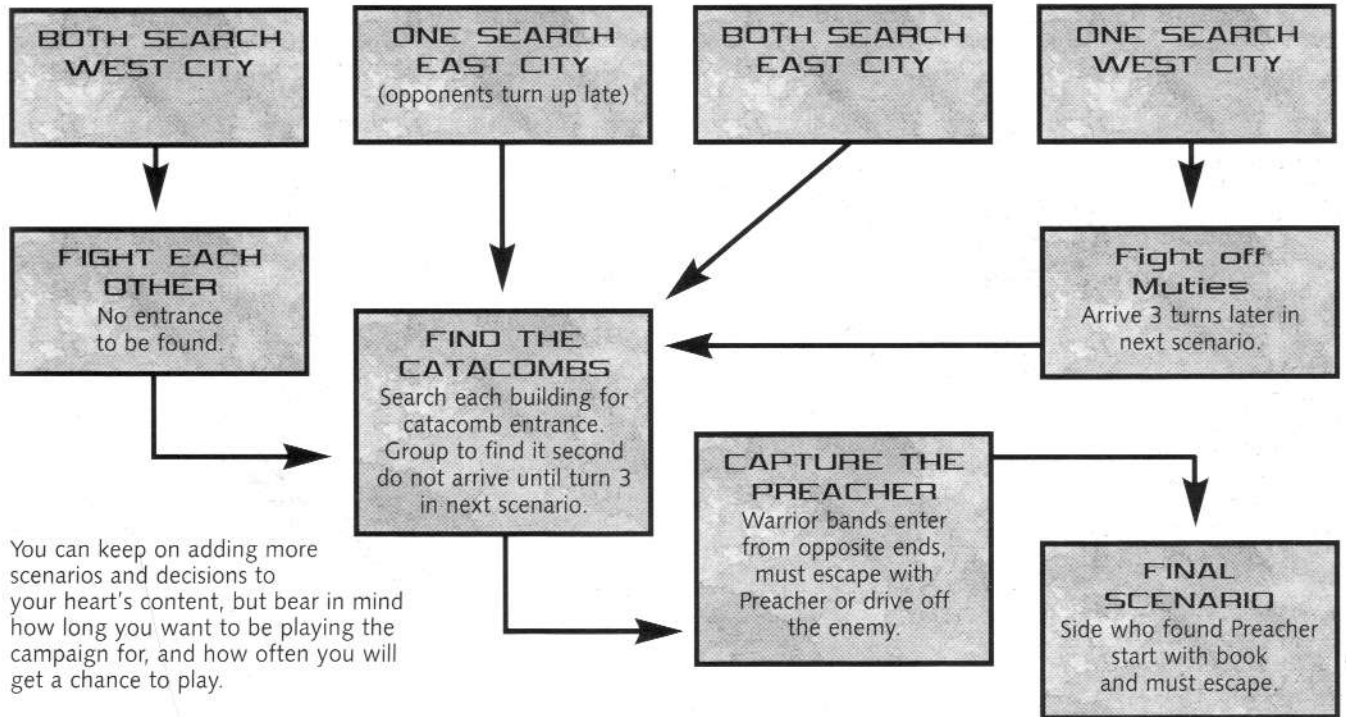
BOTH SEARCH WEST CITY

ONE SEARCH EAST CITY
(opponents turn up late)

BOTH SEARCH EAST CITY

ONE SEARCH WEST CITY

FIGHT EACH OTHER
No entrance to be found.

FIND THE CATACOMBS
Search each building for catacomb entrance. Group to find it second do not arrive until turn 3 in next scenario.

Fight off Muties
Arrive 3 turns later in next scenario.

CAPTURE THE PREACHER
Warrior bands enter from opposite ends, must escape with Preacher or drive off the enemy.

FINAL SCENARIO
Side who found Preacher start with book and must escape.

You can keep on adding more scenarios and decisions to your heart's content, but bear in mind how long you want to be playing the campaign for, and how often you will get a chance to play.